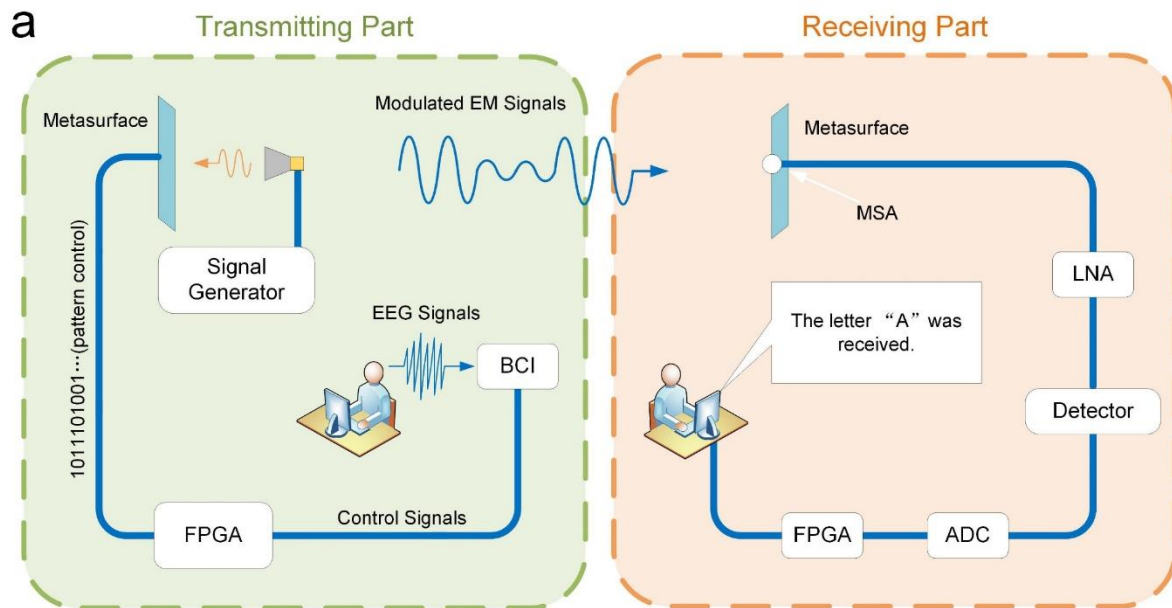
a

Transmitting Part

Metasurface

Modulated EM Signals

Signal Generator

1011101001···(pattern control)

EEG Signals

BCI

FPGA

Control Signals

Receiving Part

Metasurface

MSA

LNA

The letter “A” was received.

Detector

FPGA

ADC